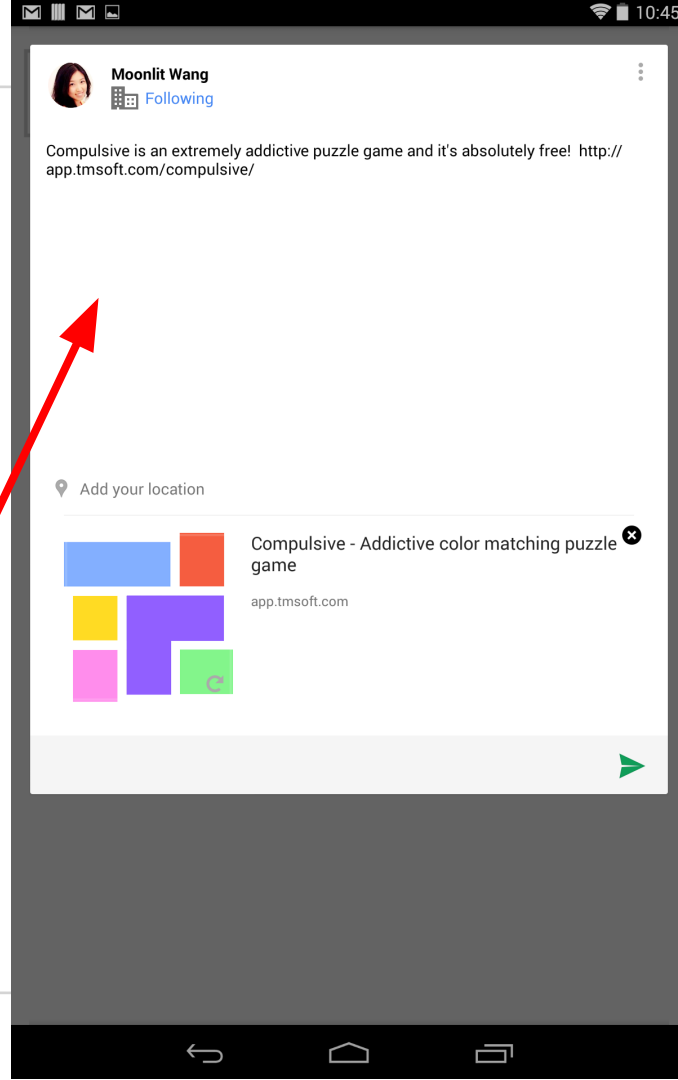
10:45

Moonlit Wang
Following

Compulsive is an extremely addictive puzzle game and it's absolutely free! http://app.tmsoft.com/compulsive/

Add your location

Compulsive - Addictive color matching puzzle game

app.tmsoft.com